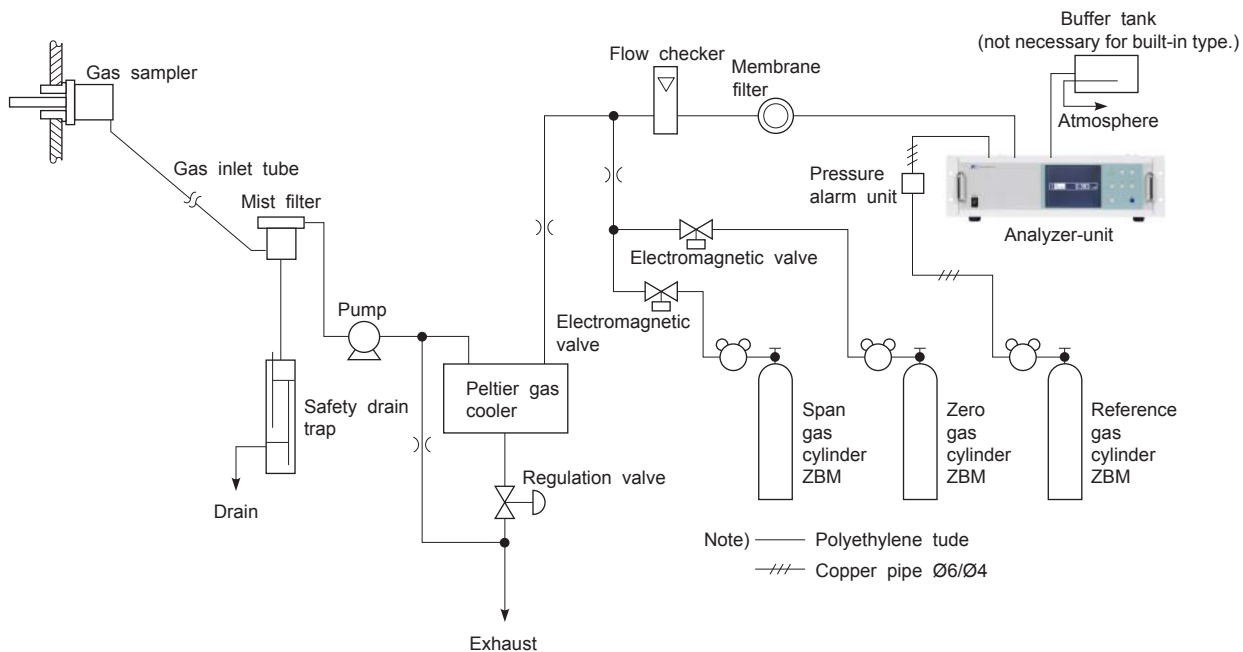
Buffer tank
(not necessary for built-in type.)

Gas sampler

Flow checker

Membrane filter

Atmosphere

Gas inlet tube

Mist filter

Pressure alarm unit

Analyzer-unit

Electromagnetic valve

Pump

Electromagnetic valve

Peltier gas cooler

Safety drain trap

Span gas cylinder ZBM

Zero gas cylinder ZBM

Reference gas cylinder ZBM

Regulation valve

Drain

Note) Polyethylene tude
Copper pipe Ø6/Ø4

Exhaust